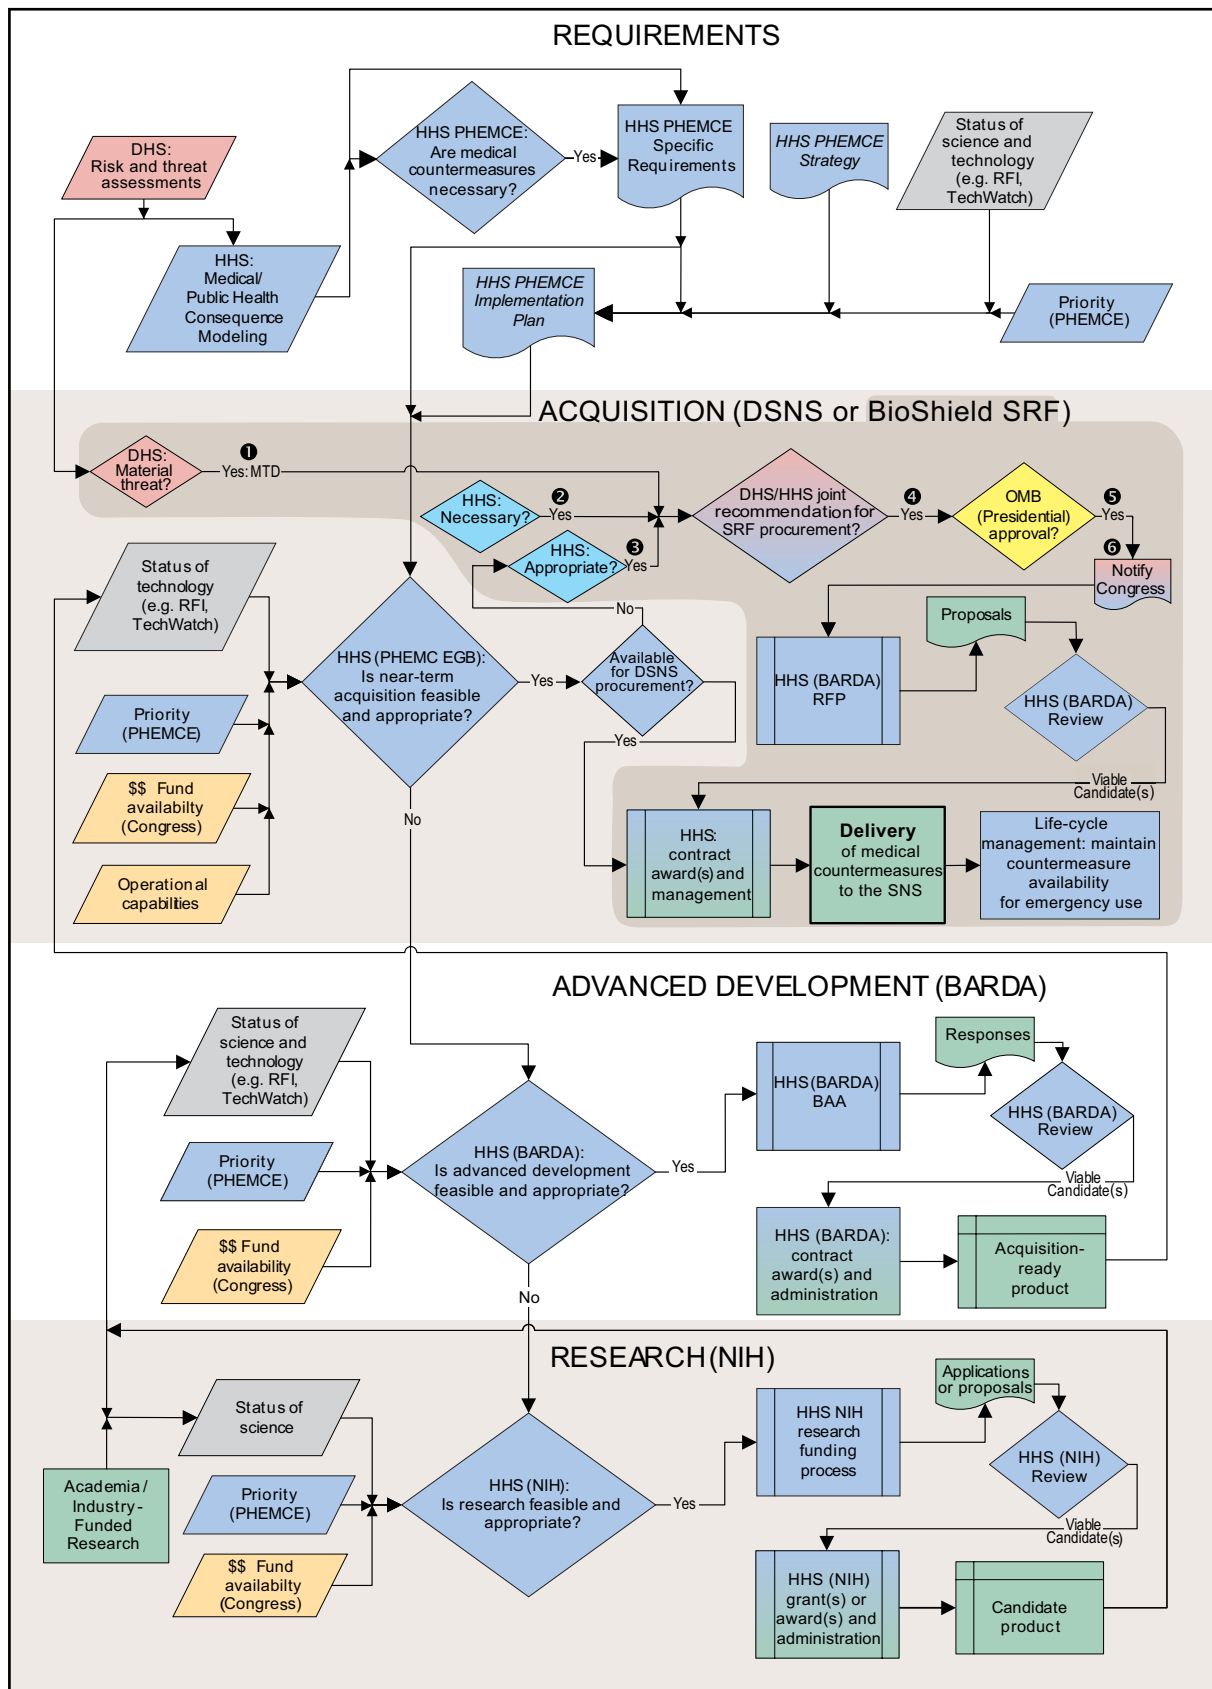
REQUIREMENTS

DHS: Risk and threat assessments

HHS: Medical/ Public Health Consequence Modeling

HHS PHEMCE: Are medical countermeasures necessary?

Yes

HHS PHEMCE Specific Requirements

HHS PHEMCE Strategy

Status of science and technology (e.g. RFI, TechWatch)

HHS PHEMCE Implementation Plan

Priority (PHEMCE)

ACQUISITION (DSNS or BioShield SRF)

DHS: Material threat?

❶ Yes: MTD

HHS: Necessary?

❷ Yes

HHS: Appropriate?

❸ Yes

DHS/HHS joint recommendation for SRF procurement?

❹ Yes

OMB (Presidential) approval?

❺ Yes

❻ Notify Congress

No

Status of technology (e.g. RFI, TechWatch)

Priority (PHEMCE)

$$ Fund availabilty (Congress)

Operational capabilities

HHS (PHEMC EGB): Is near-term acquisition feasible and appropriate?

Yes

Available for DSNS procurement?

Yes

No

HHS (BARDA) RFP

Proposals

HHS (BARDA) Review

Viable Candidate(s)

HHS: contract award(s) and management

Delivery of medical countermeasures to the SNS

Life-cycle management: maintain countermeasure availability for emergency use

ADVANCED DEVELOPMENT (BARDA)

Status of science and technology (e.g. RFI, TechWatch)

Priority (PHEMCE)

$$ Fund availability (Congress)

HHS (BARDA): Is advanced development feasible and appropriate?

Yes

HHS (BARDA) BAA

Responses

HHS (BARDA) Review

Viable Candidate(s)

HHS (BARDA): contract award(s) and administration

Acquisition-ready product

No

RESEARCH (NIH)

Status of science

Priority (PHEMCE)

$$ Fund availabilty (Congress)

Academia / Industry - Funded Research

HHS (NIH): Is research feasible and appropriate?

Yes

HHS NIH research funding process

Applications or proposals

HHS (NIH) Review

Viable Candidate(s)

HHS (NIH) grant(s) or award(s) and administration

Candidate product